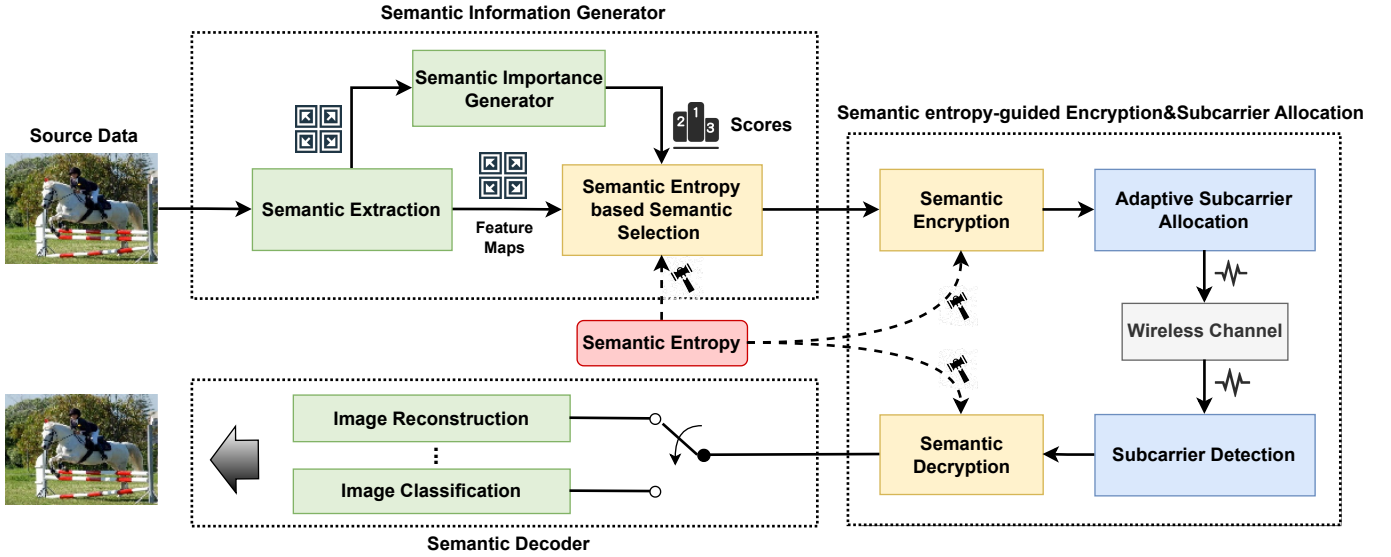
Semantic Information Generator

Source Data

Semantic Importance Generator

2 1 3 Scores

Semantic Extraction

Feature Maps

Semantic Entropy based Semantic Selection

Semantic entropy-guided Encryption&Subcarrier Allocation

Semantic Encryption

Adaptive Subcarrier Allocation

Wireless Channel

Semantic Entropy

Image Reconstruction

⋮

Image Classification

Semantic Decryption

Subcarrier Detection

Semantic Decoder